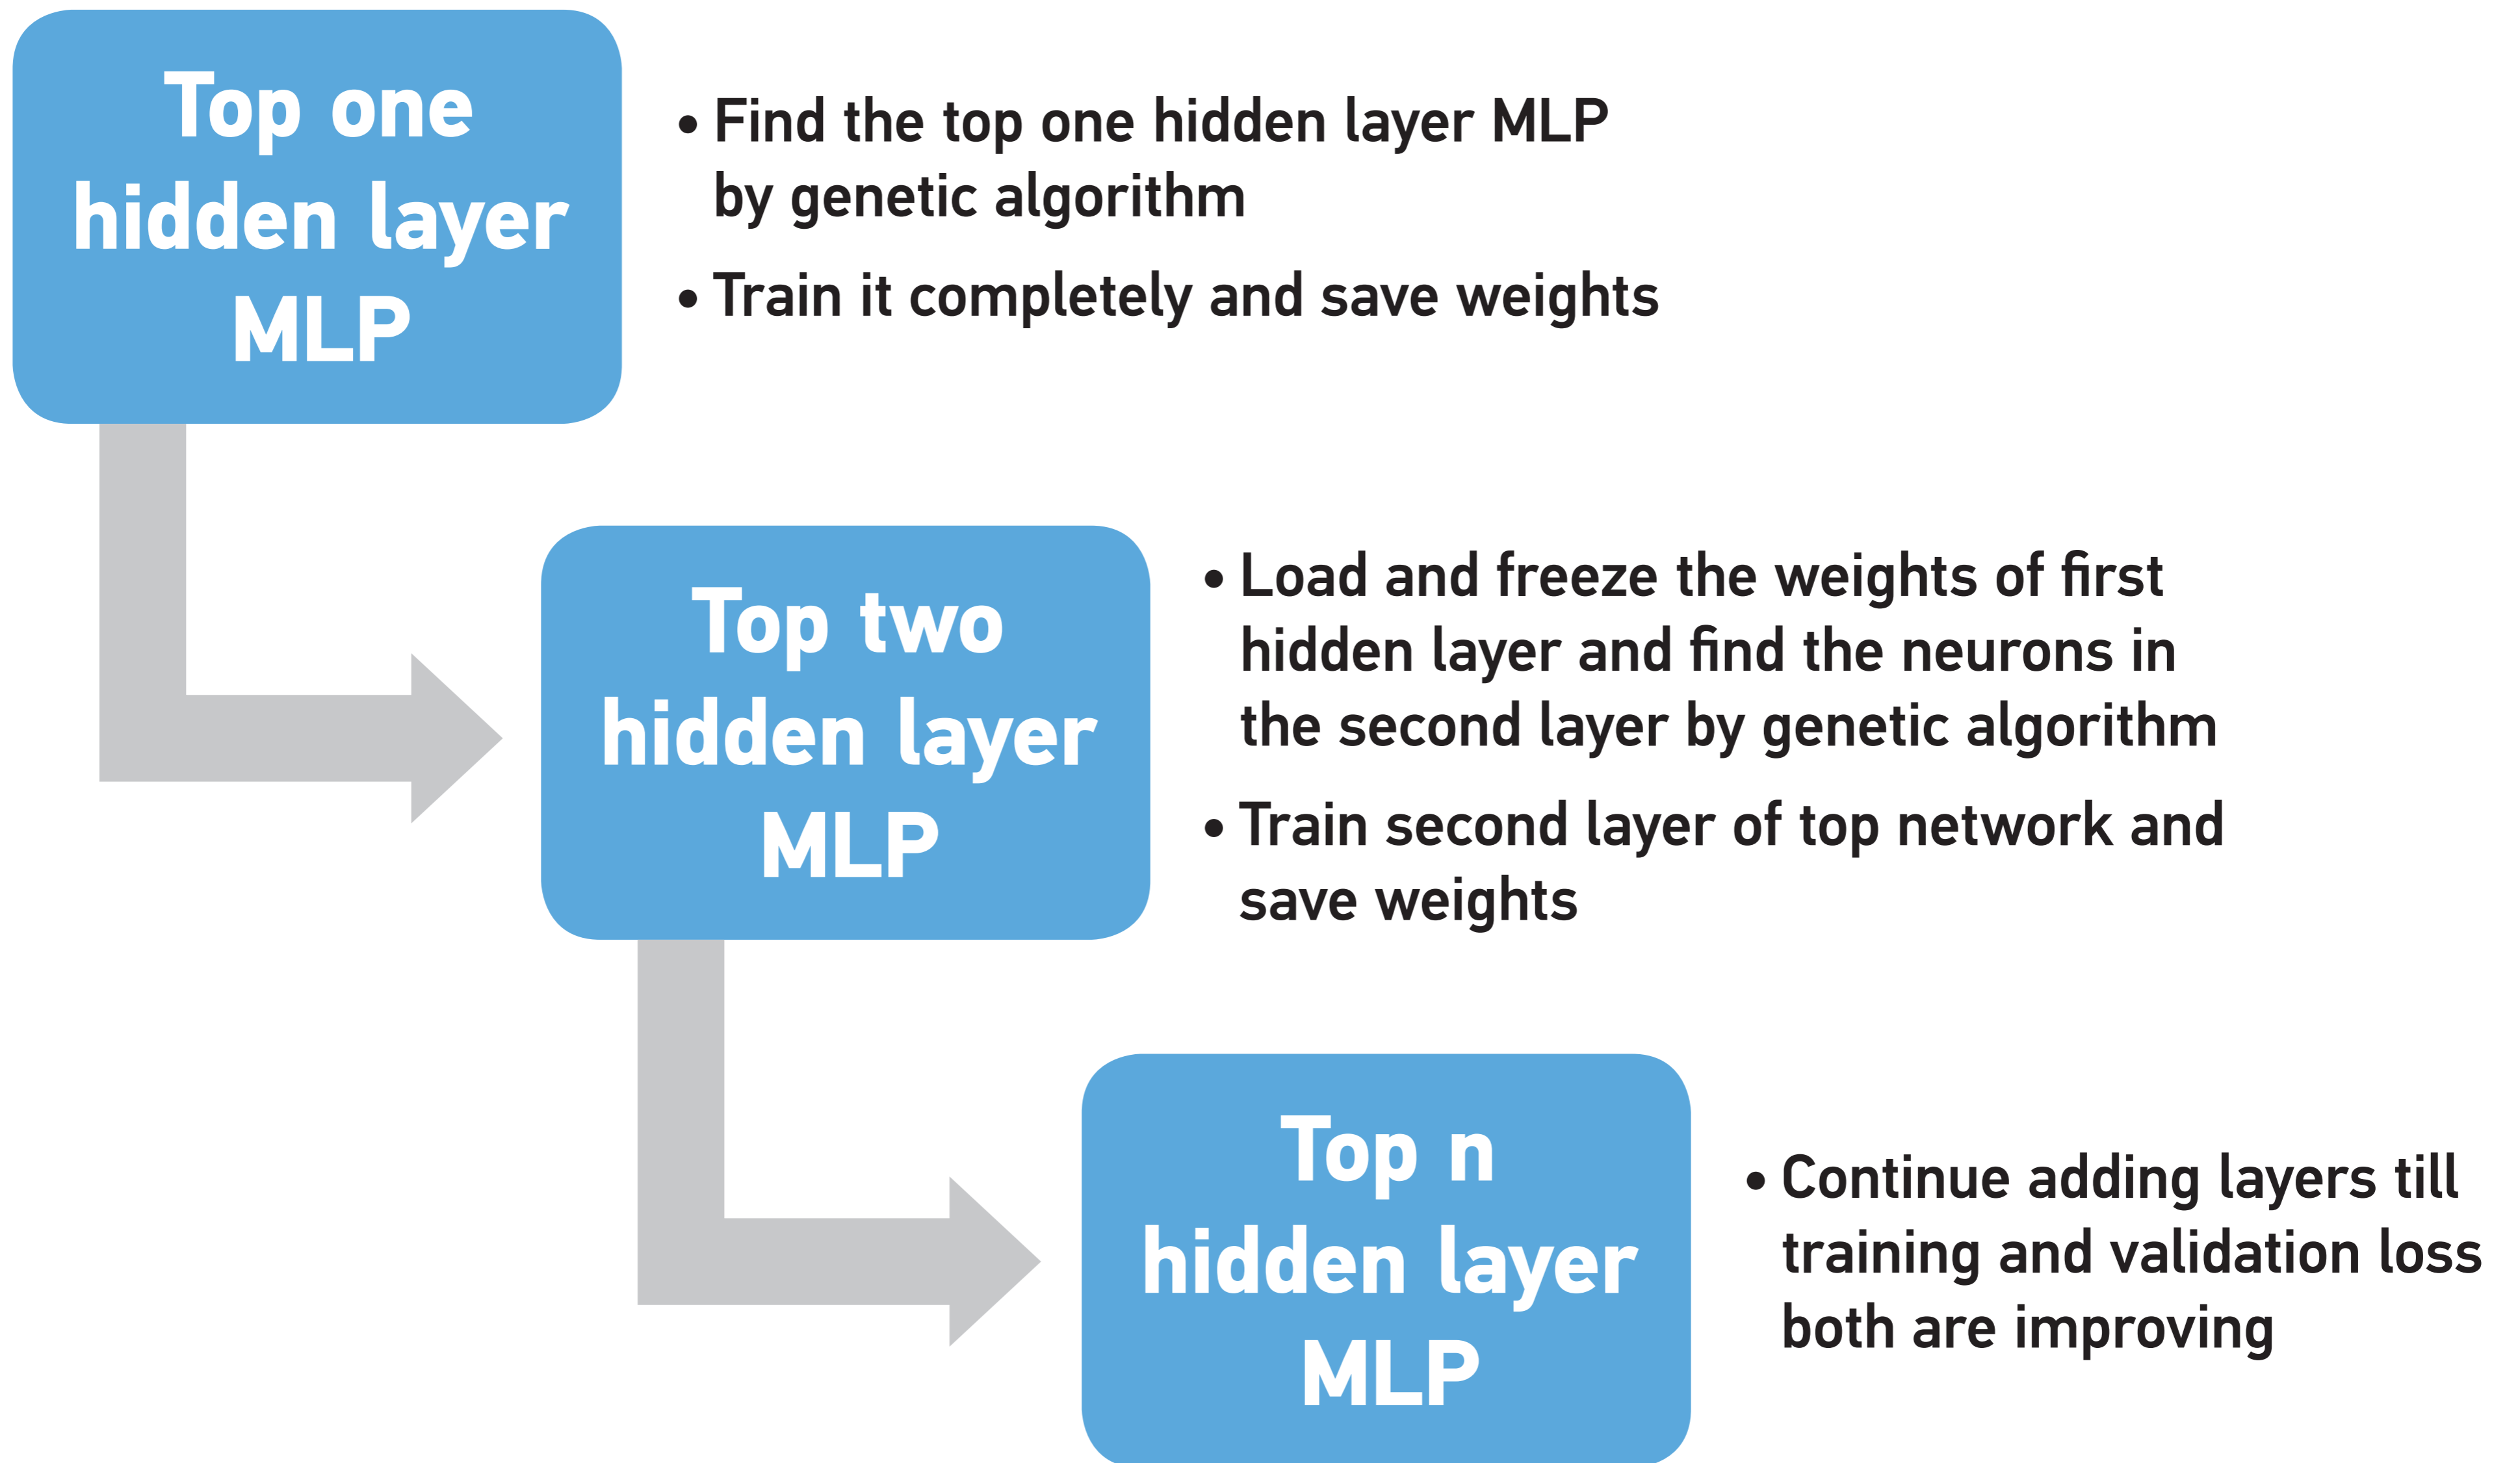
Top one hidden layer MLP

• Find the top one hidden layer MLP by genetic algorithm

• Train it completely and save weights

Top two hidden layer MLP

• Load and freeze the weights of first hidden layer and find the neurons in the second layer by genetic algorithm

• Train second layer of top network and save weights

Top n hidden layer MLP

• Continue adding layers till training and validation loss both are improving